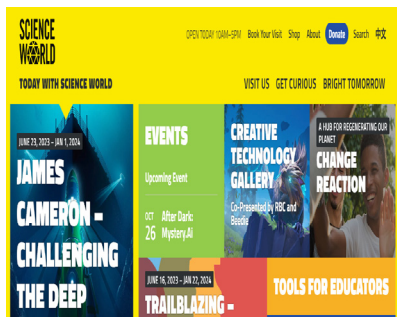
SCIENCE WORLD

OPEN TODAY 10AM–5PM Book Your Visit Shop About Donate Search 中文

TODAY WITH SCIENCE WORLD

VISIT US GET CURIOUS BRIGHT TOMORROW

JUNE 23, 2023 – JAN 1, 2024

JAMES CAMERON – CHALLENGING THE DEEP

EVENTS

Upcoming Event

OCT 26 After Dark: Mystery.Ai

CREATIVE TECHNOLOGY GALLERY

Co-Presented by RBC and Beedie

A HUB FOR REGENERATING OUR PLANET

CHANGE REACTION

JUNE 16, 2023 – JAN 22, 2024

TRAILBLAZING –

TOOLS FOR EDUCATORS